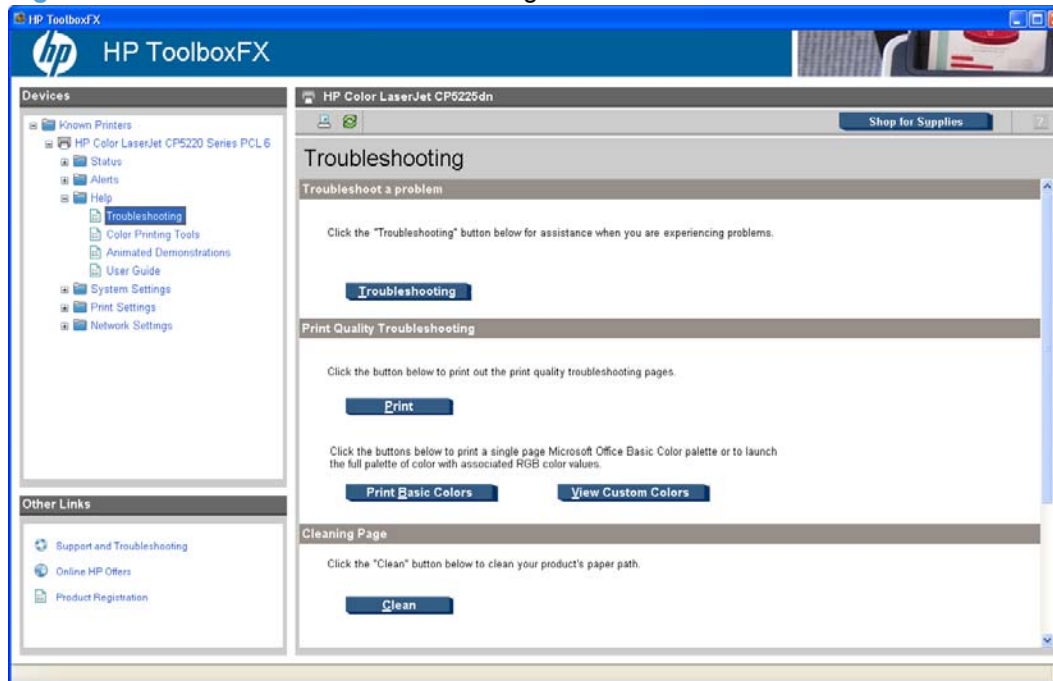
HP ToolboxFX

HP ToolboxFX

Devices

Known Printers
HP Color LaserJet CP5220 Series PCL 6
Status
Alerts
Help
Troubleshooting
Color Printing Tools
Animated Demonstrations
User Guide
System Settings
Print Settings
Network Settings

Other Links

Support and Troubleshooting
Online HP Offers
Product Registration

HP Color LaserJet CP5225dn

Shop for Supplies

Troubleshooting

Troubleshoot a problem

Click the "Troubleshooting" button below for assistance when you are experiencing problems.

Troubleshooting

Print Quality Troubleshooting

Click the button below to print out the print quality troubleshooting pages.

Print

Click the buttons below to print a single page Microsoft Office Basic Color palette or to launch the full palette of color with associated RGB color values.

Print Basic Colors

View Custom Colors

Cleaning Page

Click the "Clean" button below to clean your product's paper path.

Clean